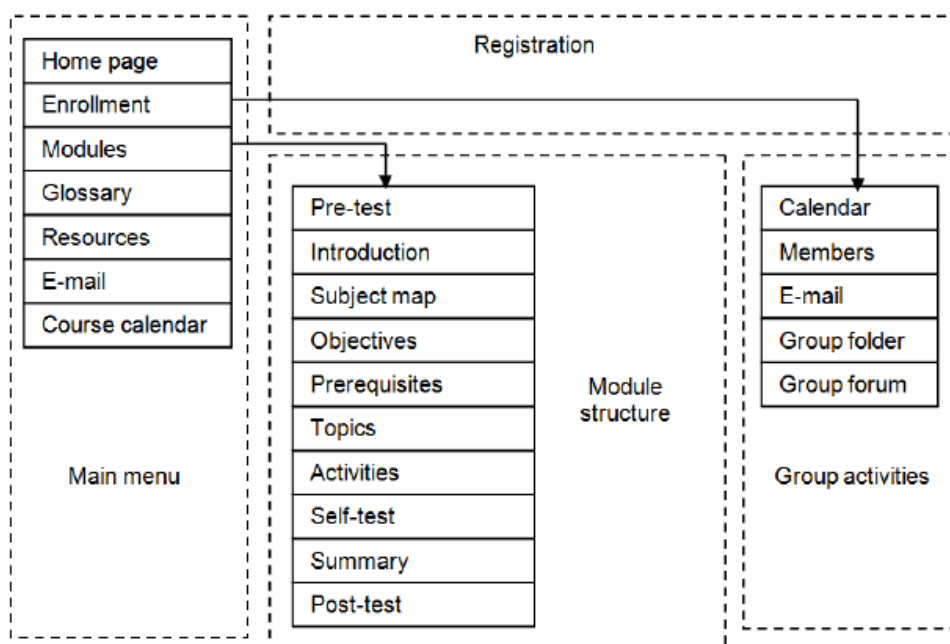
Home page
Enrollment
Modules
Glossary
Resources
E-mail
Course calendar

Main menu

Registration

Pre-test
Introduction
Subject map
Objectives
Prerequisites
Topics
Activities
Self-test
Summary
Post-test

Module structure

Calendar
Members
E-mail
Group folder
Group forum

Group activities